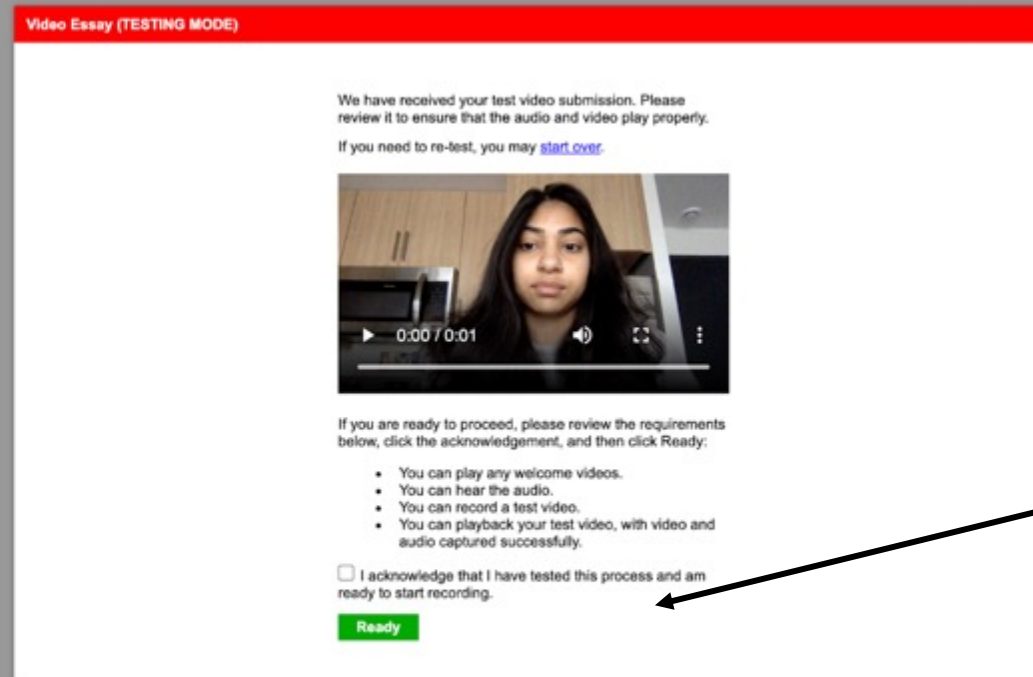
Video Essay (TESTING MODE)

We have received your test video submission. Please review it to ensure that the audio and video play properly.

If you need to re-test, you may start over.

0:00 / 0:01

If you are ready to proceed, please review the requirements below, click the acknowledgement, and then click Ready:

- You can play any welcome videos.
- You can hear the audio.
- You can record a test video.
- You can playback your test video, with video and audio captured successfully.

I acknowledge that I have tested this process and am ready to start recording.

Ready